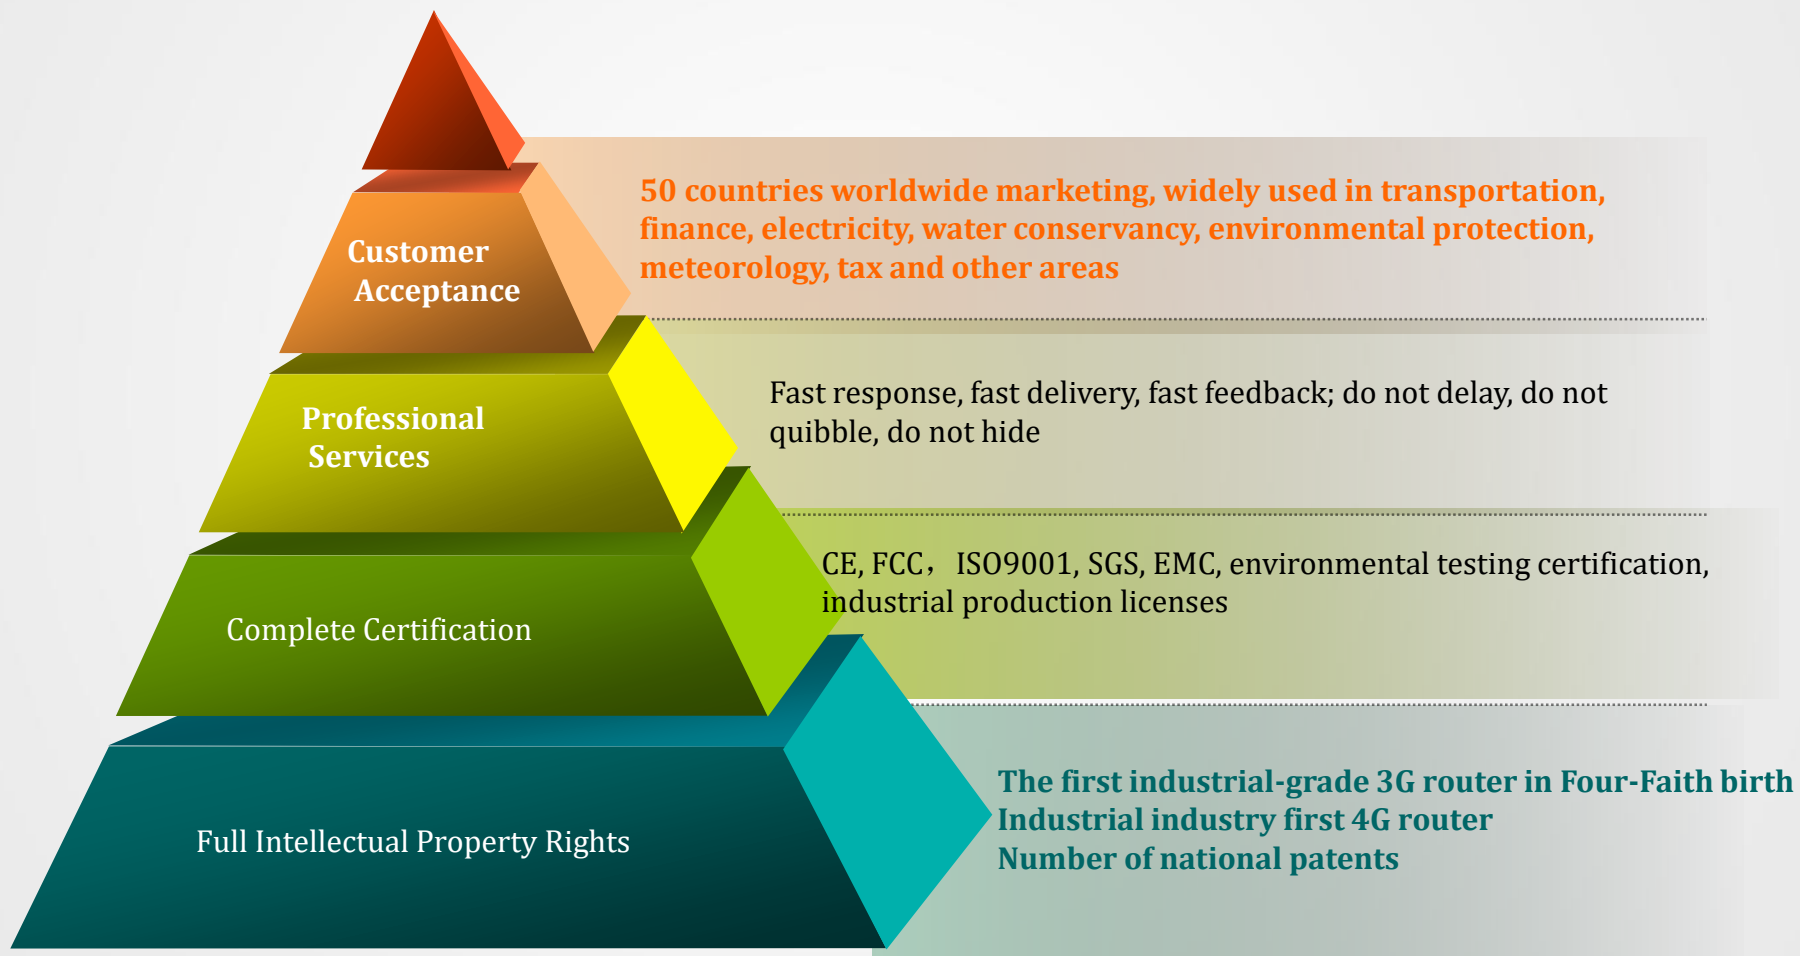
Customer Acceptance

50 countries worldwide marketing, widely used in transportation, finance, electricity, water conservancy, environmental protection, meteorology, tax and other areas

Professional Services

Fast response, fast delivery, fast feedback; do not delay, do not quibble, do not hide

Complete Certification

CE, FCC， ISO9001, SGS, EMC, environmental testing certification, industrial production licenses

Full Intellectual Property Rights

The first industrial-grade 3G router in Four-Faith birth
Industrial industry first 4G router
Number of national patents